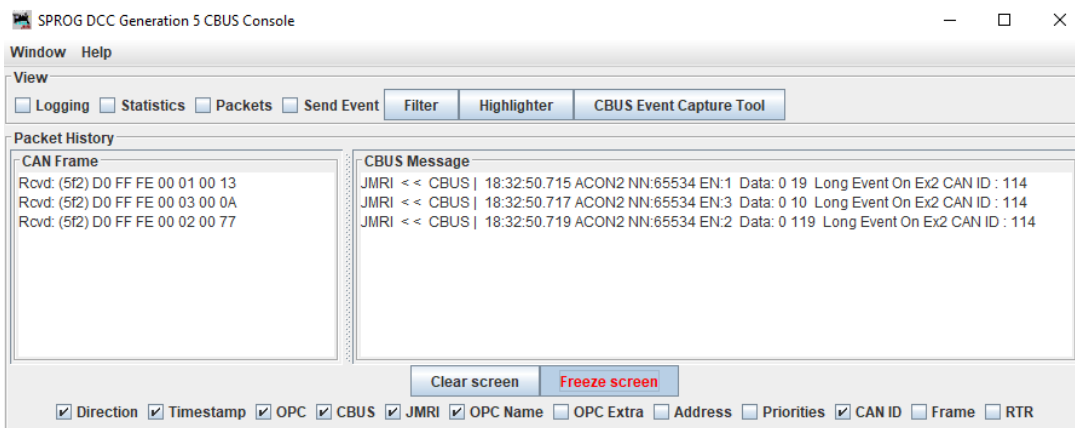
SPROG DCC Generation 5 CBUS Console

Window Help

View

Logging Statistics Packets Send Event Filter Highlighter CBUS Event Capture Tool

Packet History

CAN Frame

Rcvd: (5f2) D0 FF FE 00 01 00 13
Rcvd: (5f2) D0 FF FE 00 03 00 0A
Rcvd: (5f2) D0 FF FE 00 02 00 77

CBUS Message

JMRI << CBUS | 18:32:50.715 ACON2 NN:65534 EN:1 Data: 0 19 Long Event On Ex2 CAN ID : 114
JMRI << CBUS | 18:32:50.717 ACON2 NN:65534 EN:3 Data: 0 10 Long Event On Ex2 CAN ID : 114
JMRI << CBUS | 18:32:50.719 ACON2 NN:65534 EN:2 Data: 0 119 Long Event On Ex2 CAN ID : 114

Clear screen Freeze screen

Direction Timestamp OPC CBUS JMRI OPC Name OPC Extra Address Priorities CAN ID Frame RTR